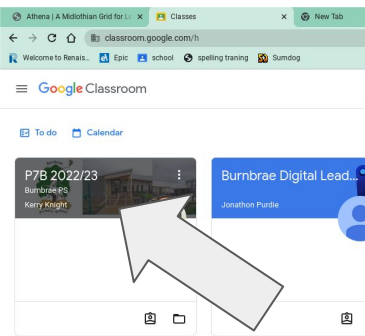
Athena | A Midlothian Grid for Le ×
Classes ×
New Tab
classroom.google.com/h
Welcome to Renais...
Epic
school
spelling traning
Sumdog
Google Classroom
To do
Calendar
P7B 2022/23
Burnbrae PS
Kerry Knight
Burnbrae Digital Lead...
Jonathon Purdie